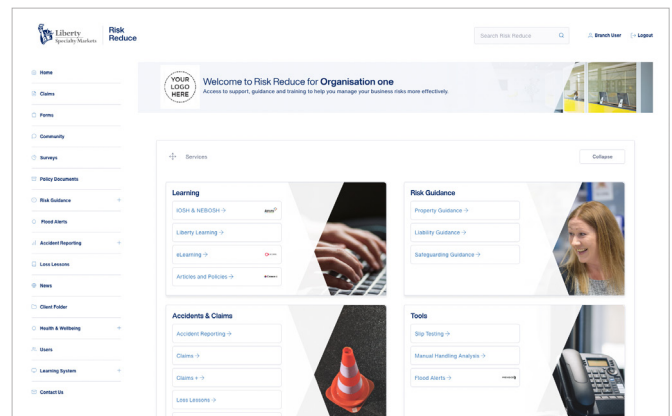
Liberty Specialty Markets | Risk Reduce

Search Risk Reduce

Branch User | Logout

Home
Claims
Forms
Community
Surveys
Policy Documents
Risk Guidance
Flood Alerts
Accident Reporting
Loss Lessons
News
Client Folder
Health & Wellbeing
Users
Learning System
Contact Us

YOUR LOGO HERE

Welcome to Risk Reduce for **Organisation one**
Access to support, guidance and training to help you manage your business risks more effectively.

Services

Collapse

Learning
IOSH & NEBOSH →
Liberty Learning →
eLearning →
Articles and Policies →

Risk Guidance
Property Guidance →
Liability Guidance →
Safeguarding Guidance →

Accidents & Claims
Accident Reporting →
Claims →
Claims + →
Loss Lessons →

Tools
Slip Testing →
Manual Handling Analysis →
Flood Alerts →